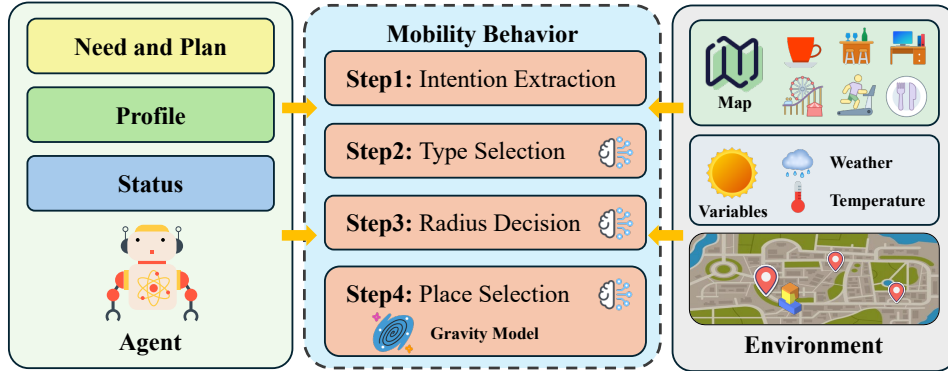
Need and Plan

Profile

Status

Agent

Mobility Behavior

Step1: Intention Extraction

Step2: Type Selection

Step3: Radius Decision

Step4: Place Selection

Gravity Model

Map

Variables

Weather

Temperature

Environment